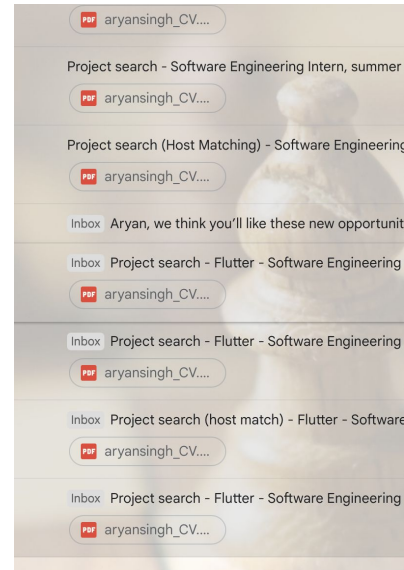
PDF aryansingh_CV....

Project search - Software Engineering Intern, summer

PDF aryansingh_CV....

Project search (Host Matching) - Software Engineering

PDF aryansingh_CV....

Inbox Aryan, we think you'll like these new opportunit

Inbox Project search - Flutter - Software Engineering

PDF aryansingh_CV....

Inbox Project search - Flutter - Software Engineering

PDF aryansingh_CV....

Inbox Project search (host match) - Flutter - Software

PDF aryansingh_CV....

Inbox Project search - Flutter - Software Engineering

PDF aryansingh_CV....